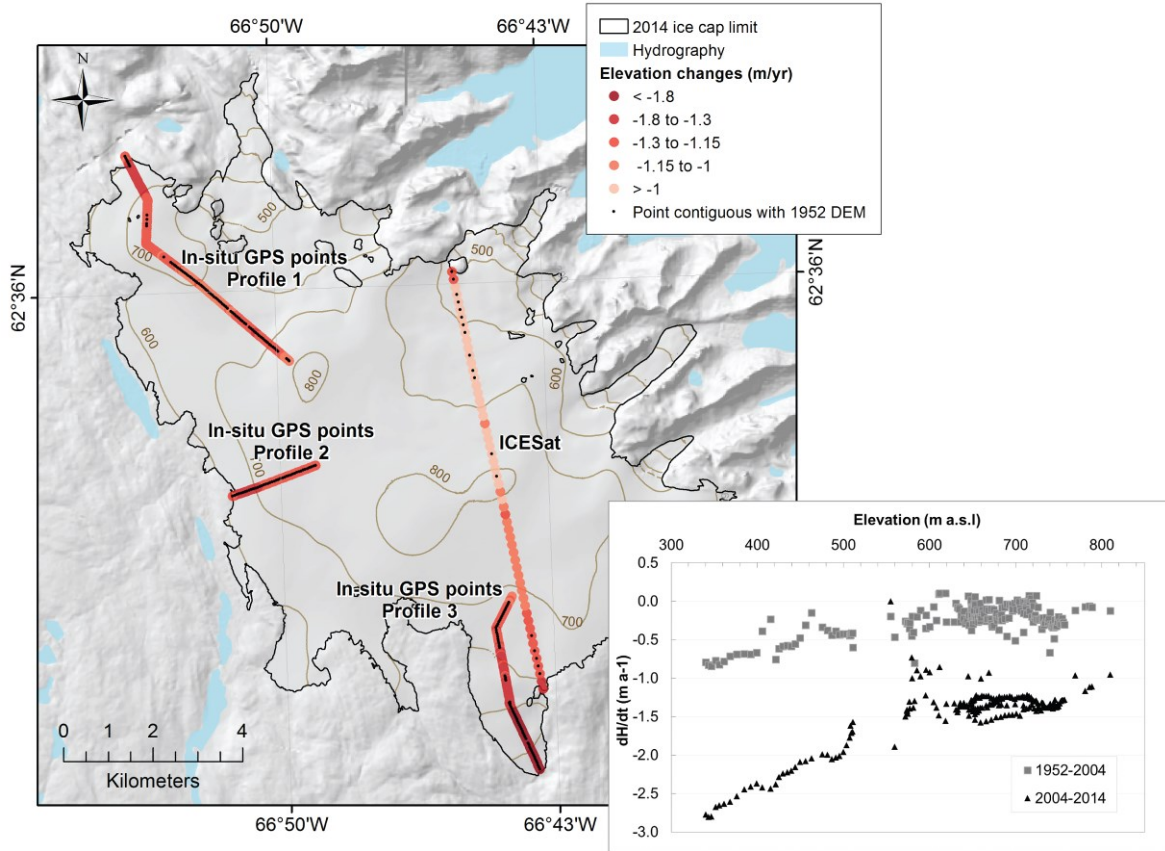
66°50'W
66°43'W

2014 ice cap limit
Hydrography
Elevation changes (m/yr)
< -1.8
-1.8 to -1.3
-1.3 to -1.15
-1.15 to -1
> -1
Point contiguous with 1952 DEM

N

62°36'N
62°36'N

500
700
500
600
800
800
700

In-situ GPS points Profile 1
In-situ GPS points Profile 2
ICESat
In-situ GPS points Profile 3

0 1 2 4
Kilometers

66°50'W
66°43'W

Elevation (m a.s.l)
300 400 500 600 700 800
0.5
0.0
-0.5
-1.0
-1.5
-2.0
-2.5
-3.0
dH/dt (m a-1)
1952-2004
2004-2014